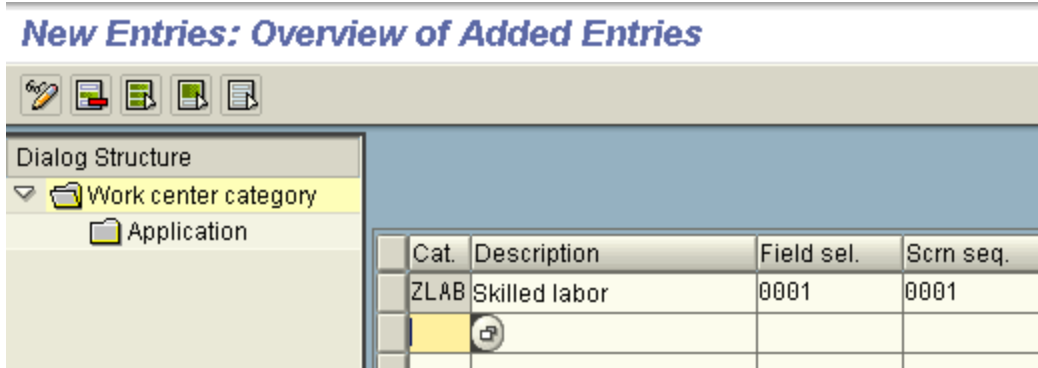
New Entries: Overview of Added Entries

Dialog Structure
Work center category
Application

| Cat. | Description | Field sel. | Scrn seq. |
|---|---|---|---|
| ZLAB | Skilled labor | 0001 | 0001 |
| | | | |